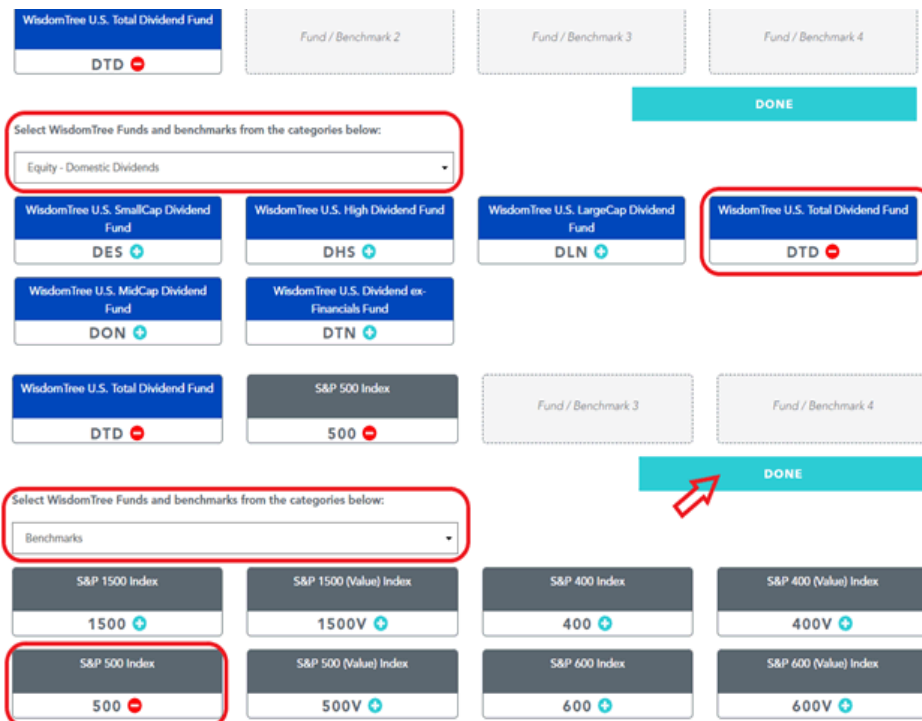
WisdomTree U.S. Total Dividend Fund
DTD

Fund / Benchmark 2

Fund / Benchmark 3

Fund / Benchmark 4

DONE

Select WisdomTree Funds and benchmarks from the categories below:

Equity - Domestic Dividends

WisdomTree U.S. SmallCap Dividend Fund
DES

WisdomTree U.S. High Dividend Fund
DHS

WisdomTree U.S. LargeCap Dividend Fund
DLN

WisdomTree U.S. Total Dividend Fund
DTD

WisdomTree U.S. MidCap Dividend Fund
DON

WisdomTree U.S. Dividend ex-Financials Fund
DTN

WisdomTree U.S. Total Dividend Fund
DTD

S&P 500 Index
500

Fund / Benchmark 3

Fund / Benchmark 4

DONE

Select WisdomTree Funds and benchmarks from the categories below:

Benchmarks

S&P 1500 Index
1500

S&P 1500 (Value) Index
1500V

S&P 400 Index
400

S&P 400 (Value) Index
400V

S&P 500 Index
500

S&P 500 (Value) Index
500V

S&P 600 Index
600

S&P 600 (Value) Index
600V